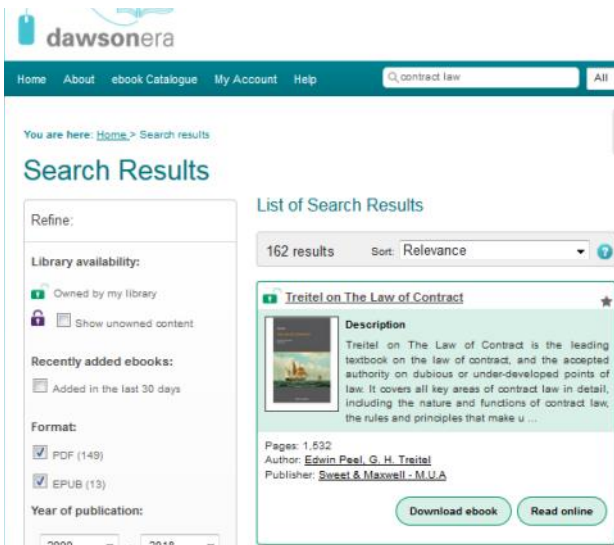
dawsonera

Home About ebook Catalogue My Account Help

contract law

All

You are here: Home > Search results

Search Results

Refine:

Library availability:

Owned by my library

Show unowned content

Recently added ebooks:

Added in the last 30 days

Format:

PDF (149)

EPUB (13)

Year of publication:

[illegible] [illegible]

List of Search Results

162 results

Sort: Relevance

Treitel on The Law of Contract

Description

Treitel on The Law of Contract is the leading textbook on the law of contract, and the accepted authority on dubious or under-developed points of law. It covers all key areas of contract law in detail, including the nature and functions of contract law, the rules and principles that make u ...

Pages: 1,532
Author: Edwin Peel, G. H. Treitel
Publisher: Sweet & Maxwell - M.U.A

Download ebook

Read online